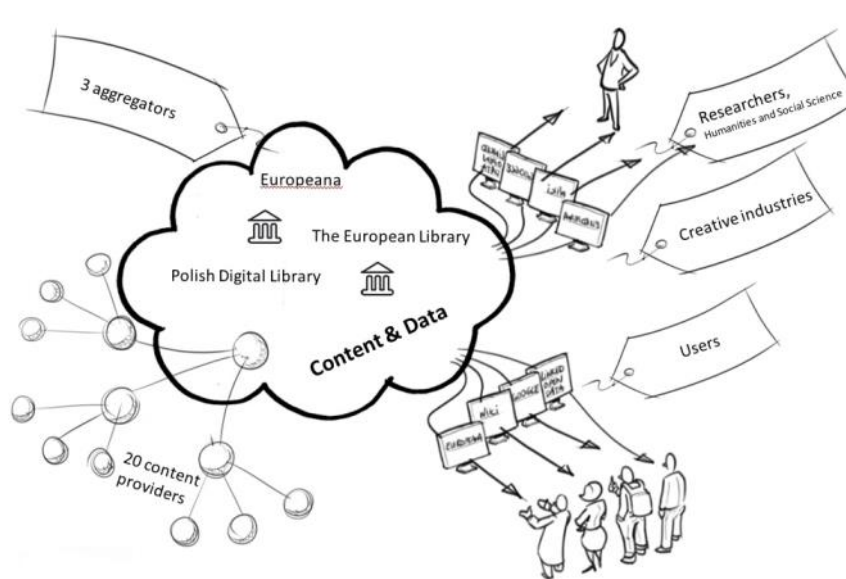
3 aggregators

Europeana

The European Library

Polish Digital Library

Content & Data

Researchers, Humanities and Social Science

Creative industries

Users

20 content providers

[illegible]

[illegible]

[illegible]

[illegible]

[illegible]

Wiki

Google

LINKED OPEN DATA